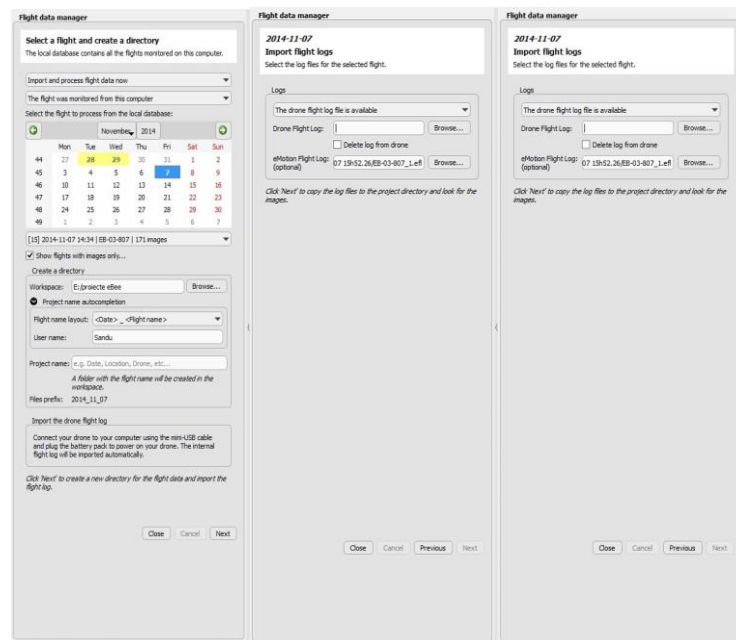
Flight data manager

Select a flight and create a directory
The local database contains all the flights monitored on this computer.

Import and process flight data now

The flight was monitored from this computer

Select the flight to process from the local database:

November 2014

| | Mon | Tue | Wed | Thu | Fri | Sat | Sun |
|---|---|---|---|---|---|---|---|
| 44 | 27 | 28 | 29 | 30 | 31 | 1 | 2 |
| 45 | 3 | 4 | 5 | 6 | 7 | 8 | 9 |
| 46 | 10 | 11 | 12 | 13 | 14 | 15 | 16 |
| 47 | 17 | 18 | 19 | 20 | 21 | 22 | 23 |
| 48 | 24 | 25 | 26 | 27 | 28 | 29 | 30 |
| 49 | 1 | 2 | 3 | 4 | 5 | 6 | 7 |

[15] 2014-11-07 14:34 | EB-03-807 | 171 images

Show flights with images only...

Create a directory

Workspace: E:/proiecte eBee Browse...

Project name autocompletion

Flight name layout: <Date> _ <Flight name>

User name: Sandu

Project name: e.g. Date, Location, Drone, etc...

A folder with the flight name will be created in the workspace.

Files prefix: 2014_11_07

Import the drone flight log

Connect your drone to your computer using the mini-USB cable and plug the battery pack to power on your drone. The internal flight log will be imported automatically.

Click 'Next' to create a new directory for the flight data and import the flight log.

Close Cancel Next

Flight data manager

2014-11-07
Import flight logs
Select the log files for the selected flight.

Logs

The drone flight log file is available

Drone Flight Log: Browse...

Delete log from drone

eMotion Flight Log: (optional) 07 15h52.26/EB-03-807_1.efl Browse...

Click 'Next' to copy the log files to the project directory and look for the images.

Close Cancel Previous Next

Flight data manager

2014-11-07
Import flight logs
Select the log files for the selected flight.

Logs

The drone flight log file is available

Drone Flight Log: Browse...

Delete log from drone

eMotion Flight Log: (optional) 07 15h52.26/EB-03-807_1.efl Browse...

Click 'Next' to copy the log files to the project directory and look for the images.

Close Cancel Previous Next